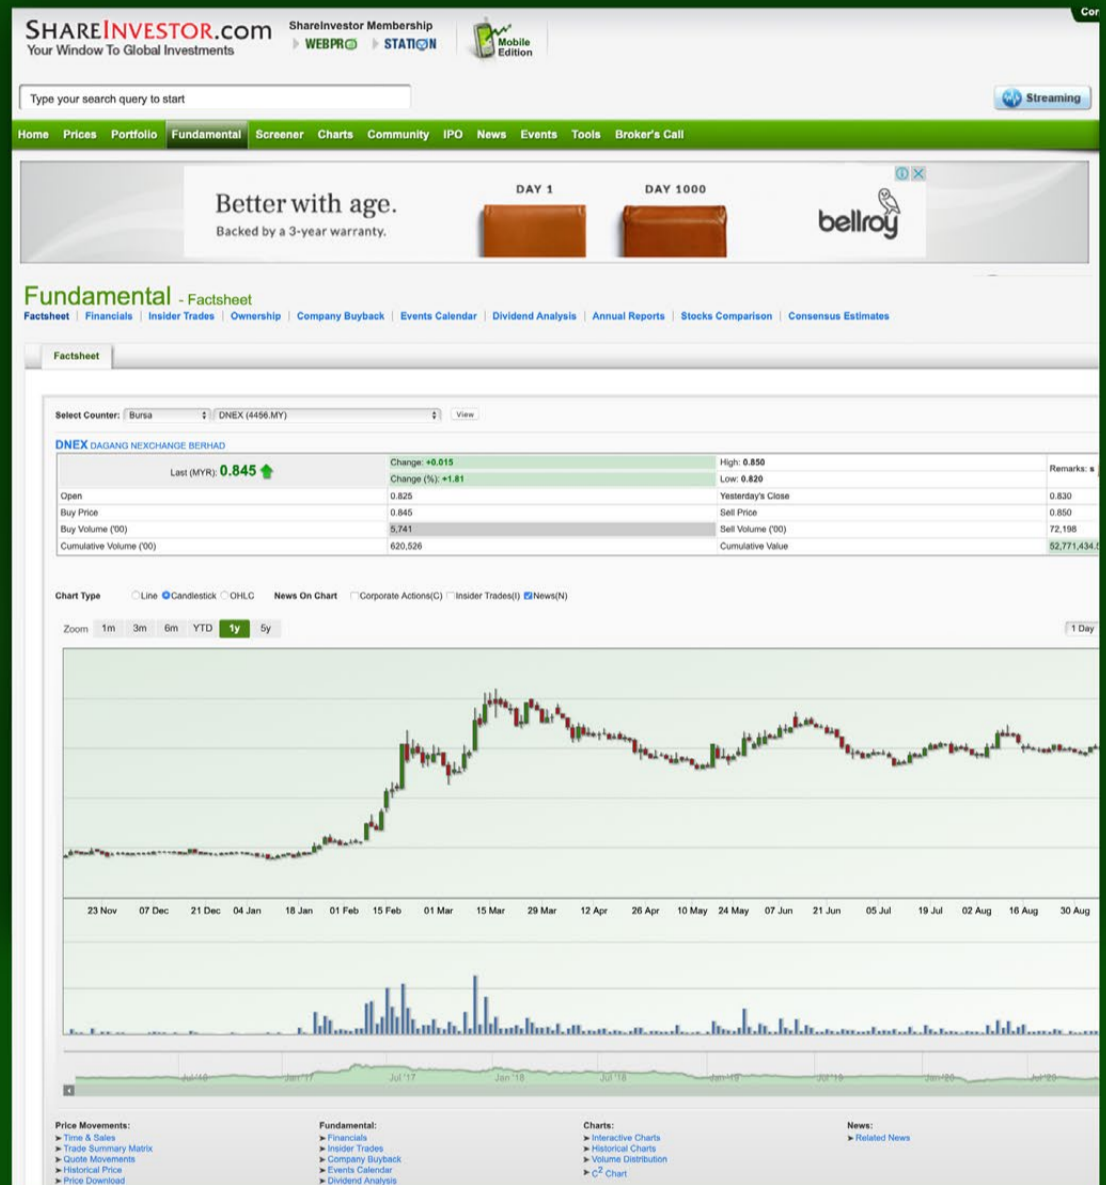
Cor

SHAREINVESTOR.com
Your Window To Global Investments

ShareInvestor Membership
WEBPRO STATION

Mobile Edition

Type your search query to start

Streaming

Home Prices Portfolio Fundamental Screener Charts Community IPO News Events Tools Broker's Call

Better with age.
Backed by a 3-year warranty.
DAY 1
DAY 1000
bellroy

Fundamental - Factsheet

Factsheet | Financials | Insider Trades | Ownership | Company Buyback | Events Calendar | Dividend Analysis | Annual Reports | Stocks Comparison | Consensus Estimates

Factsheet

Select Counter: Bursa DNEX (4456.MY) View

DNEX DAGANG NEXCHANGE BERHAD

| Last (MYR): 0.845 | Change: +0.015 | High: 0.850 | Remarks: s |
|---|---|---|---|
| | Change (%): +1.81 | Low: 0.820 | |
| Open | 0.825 | Yesterday's Close | 0.830 |
| Buy Price | 0.845 | Sell Price | 0.850 |
| Buy Volume ('00) | 5,741 | Sell Volume ('00) | 72,198 |
| Cumulative Volume ('00) | 620,526 | Cumulative Value | 52,771,434.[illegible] |

Chart Type Line Candlestick OHLC News On Chart Corporate Actions(C) Insider Trades(I) News(N)

Zoom 1m 3m 6m YTD 1y 5y 1 Day

23 Nov 07 Dec 21 Dec 04 Jan 18 Jan 01 Feb 15 Feb 01 Mar 15 Mar 29 Mar 12 Apr 26 Apr 10 May 24 May 07 Jun 21 Jun 05 Jul 19 Jul 02 Aug 16 Aug 30 Aug

Jul '16 Jan '17 Jul '17 Jan '18 Jul '18 Jan '19 Jul '19 Jan '20 Jul '20

Price Movements:
Time & Sales
Trade Summary Matrix
Quote Movements
Historical Price
Price Download

Fundamental:
Financials
Insider Trades
Company Buyback
Events Calendar
Dividend Analysis

Charts:
Interactive Charts
Historical Charts
Volume Distribution
$C^2$ Chart

News:
Related News